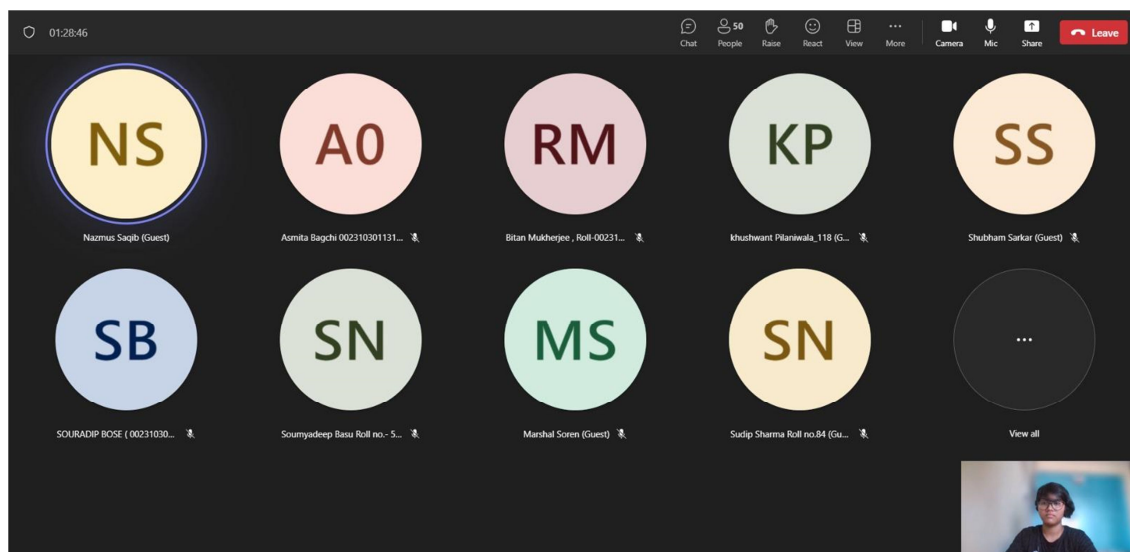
01:28:46

Chat
50
People
Raise
React
View
More
Camera
Mic
Share
Leave

NS
Nazmus Saqib (Guest)

A0
Asmita Bagchi 002310301131...

RM
Bitan Mukherjee , Roll-00231...

KP
khushwant Pilaniwala_118 (G...

SS
Shubham Sarkar (Guest)

SB
SOURADIP BOSE ( 00231030...

SN
Soumyadeep Basu Roll no.- 5...

MS
Marshal Soren (Guest)

SN
Sudip Sharma Roll no.84 (Gu...

...
View all